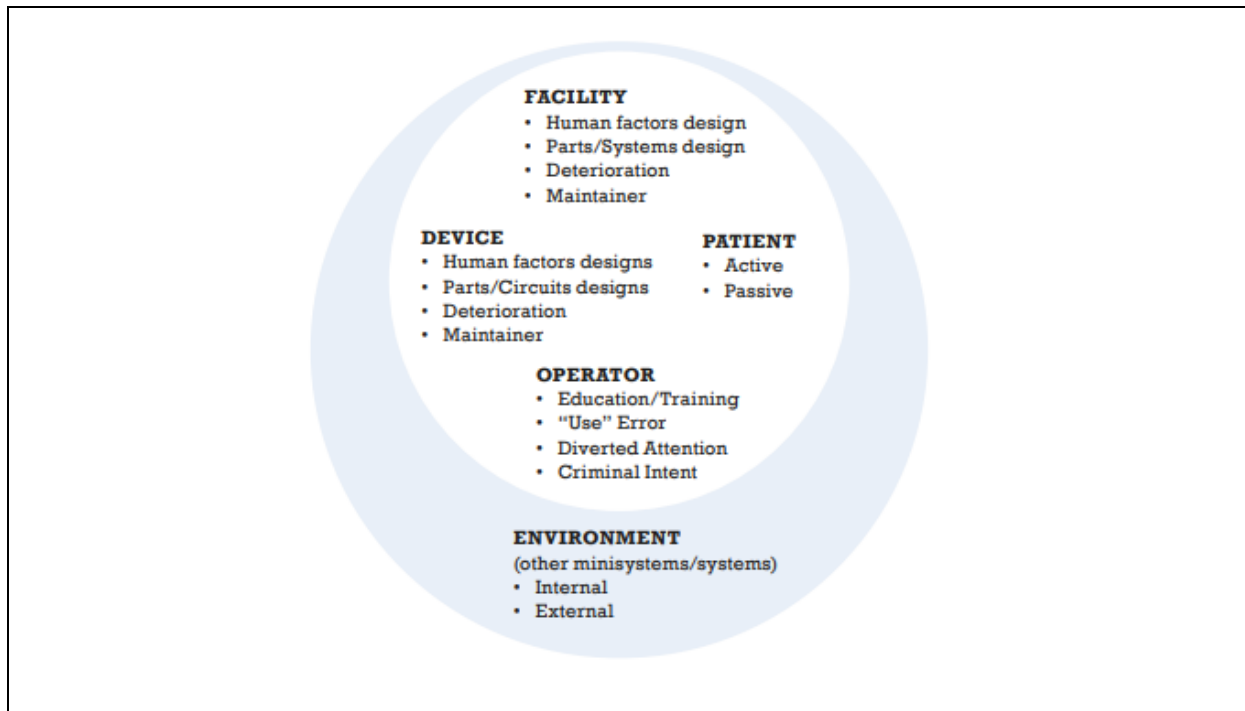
FACILITY
• Human factors design
• Parts/Systems design
• Deterioration
• Maintainer

DEVICE
• Human factors designs
• Parts/Circuits designs
• Deterioration
• Maintainer

PATIENT
• Active
• Passive

OPERATOR
• Education/Training
• "Use" Error
• Diverted Attention
• Criminal Intent

ENVIRONMENT
(other minisystems/systems)
• Internal
• External